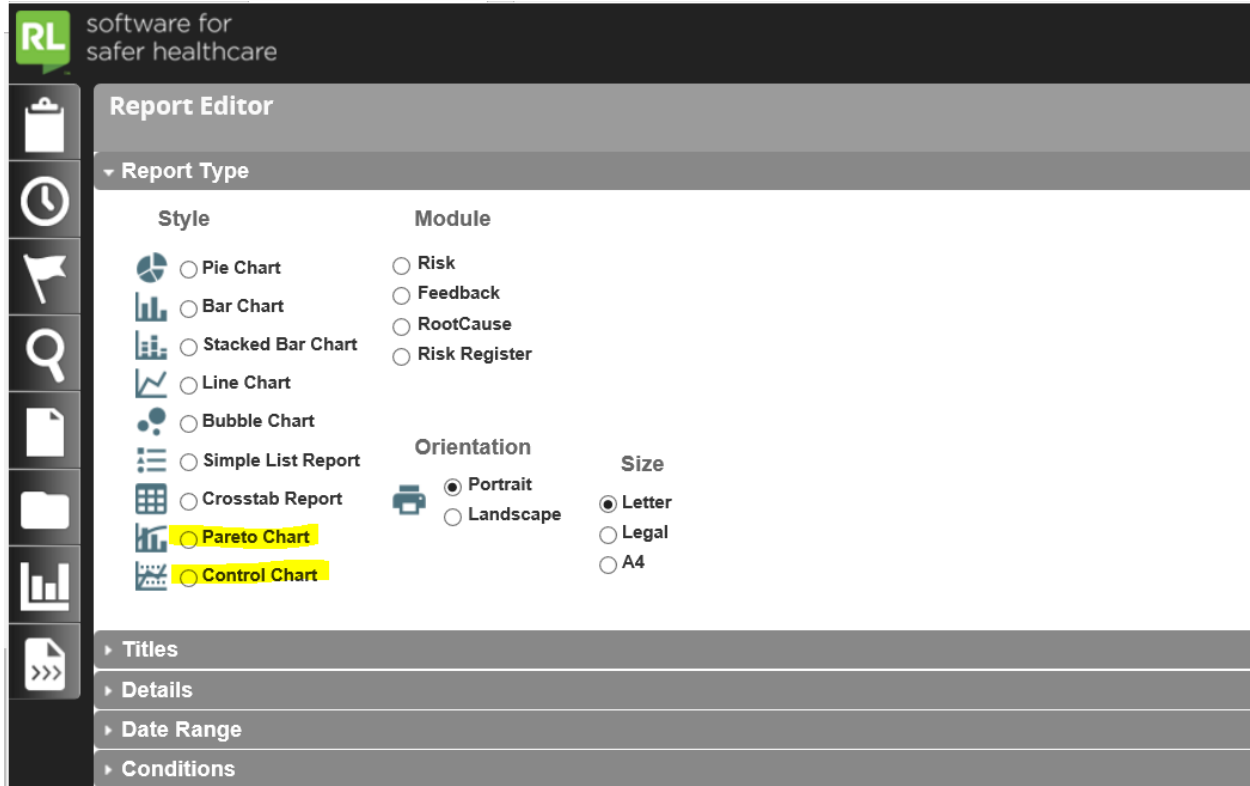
RL software for safer healthcare

Report Editor

Report Type

Style

Pie Chart
Bar Chart
Stacked Bar Chart
Line Chart
Bubble Chart
Simple List Report
Crosstab Report
Pareto Chart
Control Chart

Module

Risk
Feedback
RootCause
Risk Register

Orientation

Portrait
Landscape

Size

Letter
Legal
A4

Titles

Details

Date Range

Conditions